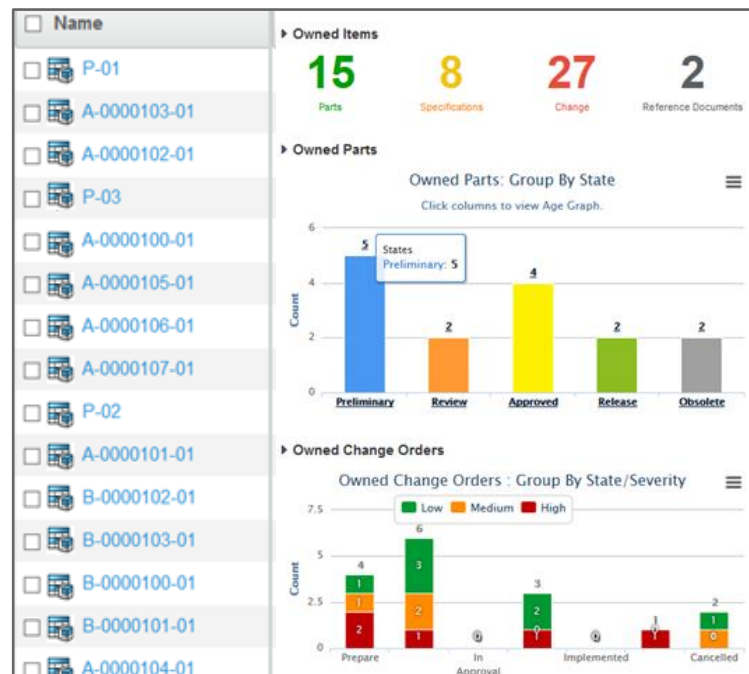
Name

P-01

A-0000103-01

A-0000102-01

P-03

A-0000100-01

A-0000105-01

A-0000106-01

A-0000107-01

P-02

A-0000101-01

B-0000102-01

B-0000103-01

B-0000100-01

B-0000101-01

A-0000104-01

Owned Items

15 Parts

8 Specifications

27 Change

2 Reference Documents

Owned Parts

Owned Parts: Group By State

Click columns to view Age Graph.

States
Preliminary: 5

6
4
2
0
Count

5 Preliminary
2 Review
4 Approved
2 Release
2 Obsolete

Owned Change Orders

Owned Change Orders : Group By State/Severity

Low Medium High

7.5
5
2.5
0
Count

4
1
1
2
Prepare

6
3
2
1

0
In Approval

3
2
0
1

0
Implemented

1
1

2
1
0
Cancelled